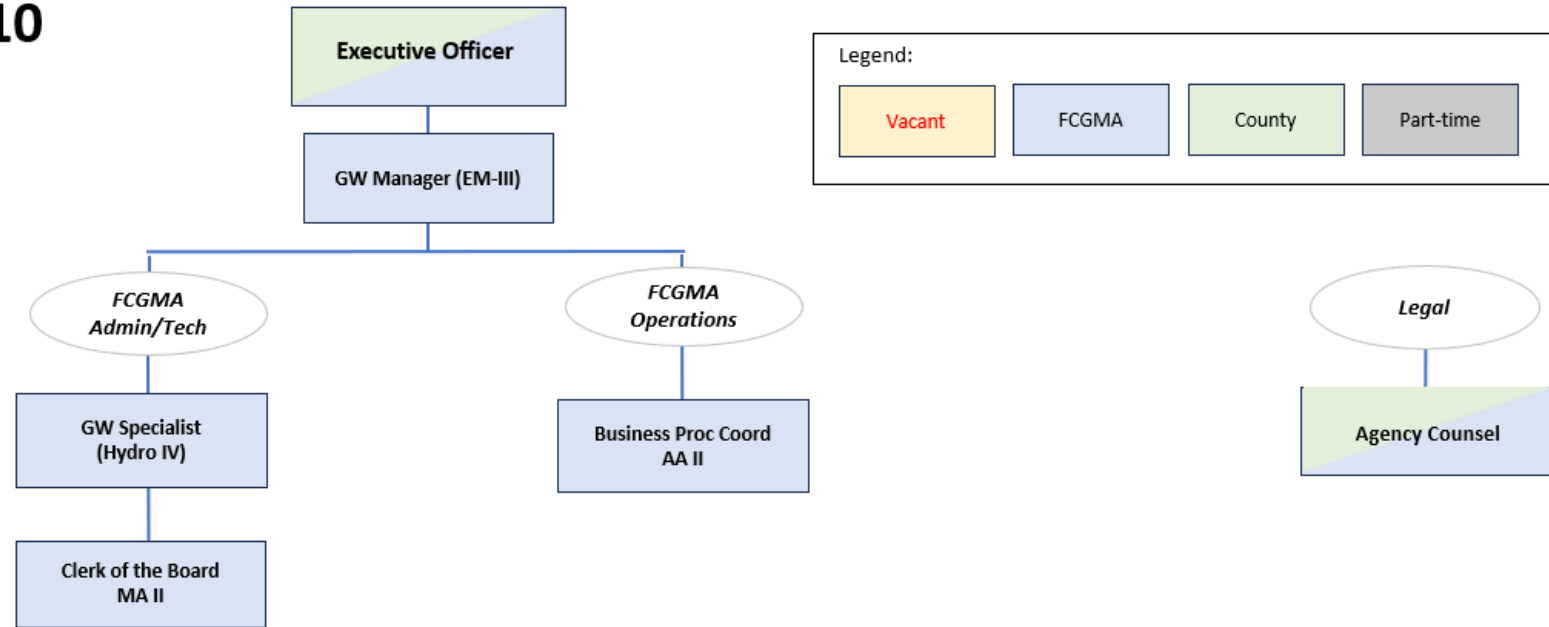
10

Executive Officer

Legend:
Vacant
FCGMA
County
Part-time

GW Manager (EM-III)

FCGMA Admin/Tech

FCGMA Operations

Legal

GW Specialist (Hydro IV)

Business Proc Coord AA II

Agency Counsel

Clerk of the Board MA II